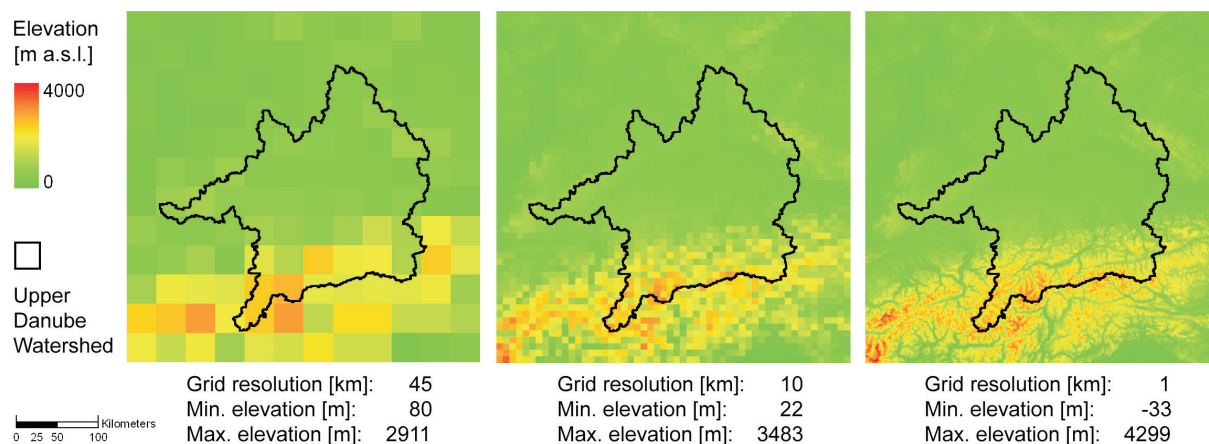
Elevation
[m a.s.l.]

4000

0

Upper Danube Watershed

0 25 50 100 Kilometers

Grid resolution [km]: 45
Min. elevation [m]: 80
Max. elevation [m]: 2911

Grid resolution [km]: 10
Min. elevation [m]: 22
Max. elevation [m]: 3483

Grid resolution [km]: 1
Min. elevation [m]: -33
Max. elevation [m]: 4299